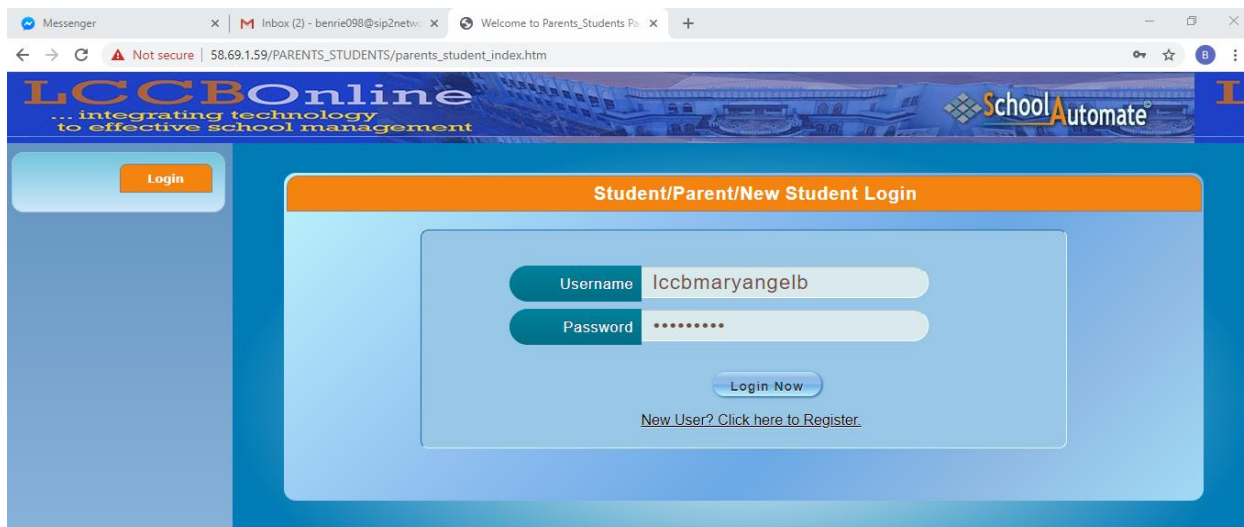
Messenger
M Inbox (2) - benrie098@sip2netw
Welcome to Parents_Students Pa
+
B
Not secure | 58.69.1.59/PARENTS_STUDENTS/parents_student_index.htm

LCCBOnline
... integrating technology to effective school management
SchoolAutomate

Login

Student/Parent/New Student Login

Username lccbmaryangelb
Password •••••••••

Login Now

New User? Click here to Register.